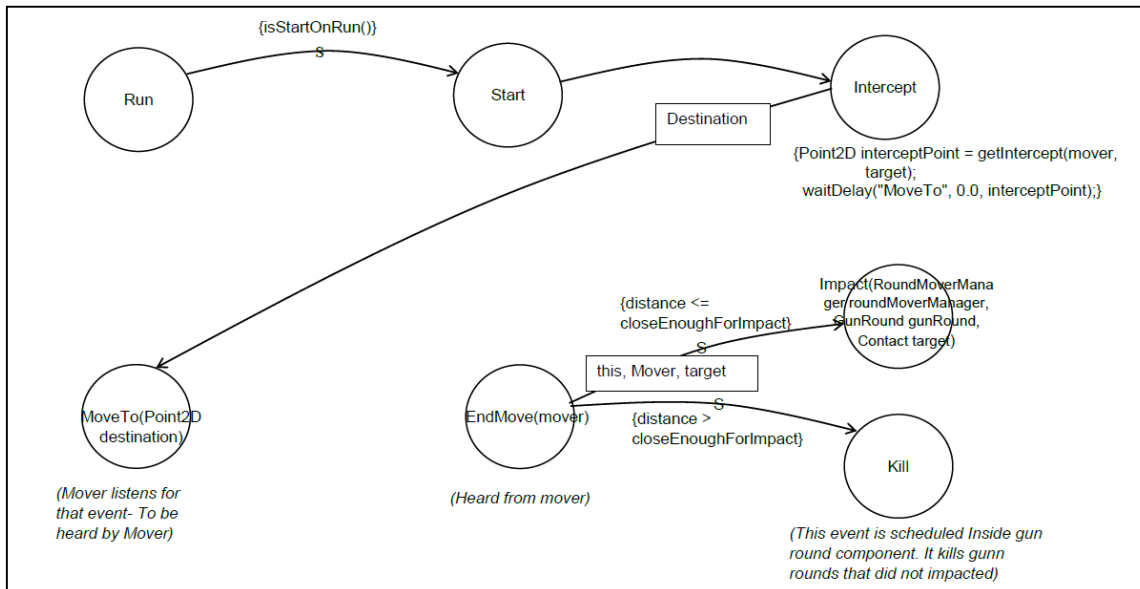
{isStartOnRun()}
S

Run

Start

Intercept

Destination

{Point2D interceptPoint = getIntercept(mover, target);
waitDelay("MoveTo", 0.0, interceptPoint);}

Impact(RoundMoverManager roundMoverManager, GunRound gunRound, Contact target)

{distance <= closeEnoughForImpact}
S

this, Mover, target

MoveTo(Point2D destination)

EndMove(mover)

{distance > closeEnoughForImpact}
S

Kill

(Mover listens for that event- To be heard by Mover)

(Heard from mover)

(This event is scheduled Inside gun round component. It kills gunn rounds that did not impacted)